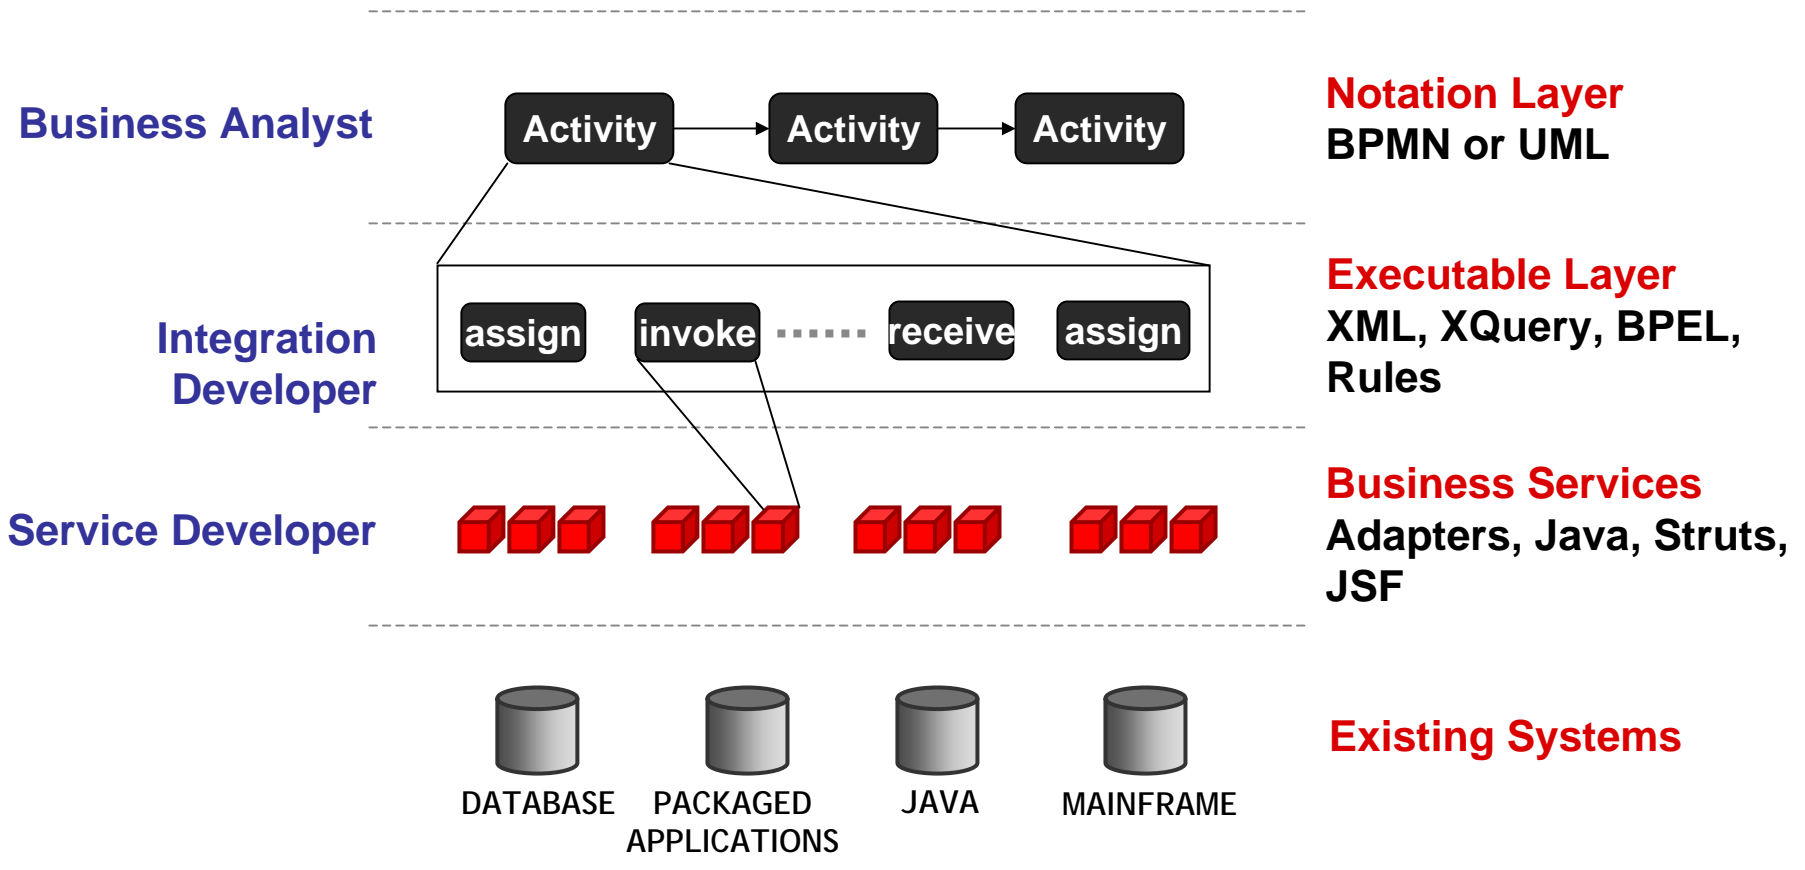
Business Analyst

Activity

Activity

Activity

Notation Layer
BPMN or UML

Integration Developer

assign

invoke

receive

assign

Executable Layer
XML, XQuery, BPEL, Rules

Service Developer

Business Services
Adapters, Java, Struts, JSF

DATABASE

PACKAGED APPLICATIONS

JAVA

MAINFRAME

Existing Systems